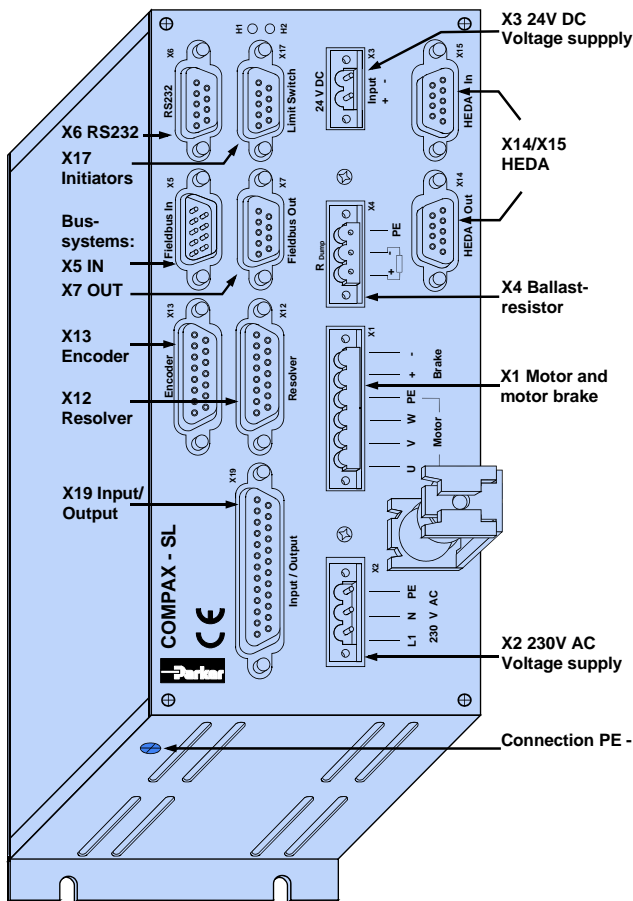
X3 24V DC
Voltage suppply

H1 H2
X6
RS232
X17
Limit Switch
X3
24 V DC
Input
+ -
X15
HEDA In

X6 RS232

X14/X15
HEDA

X17
Initiators

X5
Fieldbus In
X7
Fieldbus Out
X4
PE
R Dump
-
+
X14
HEDA Out

Bus-
systems:
X5 IN
X7 OUT

X4 Ballast-
resistor

X13
Encoder
X12
Resolver
X1
-
+
Brake
PE
W
V
U
Motor

X13
Encoder

X1 Motor and
motor brake

X12
Resolver

X19
Input / Output

X19 Input/
Output

COMPAX - SL
CE
Parker

X2
PE
N
L1
230 V AC

X2 230V AC
Voltage supply

Connection PE -